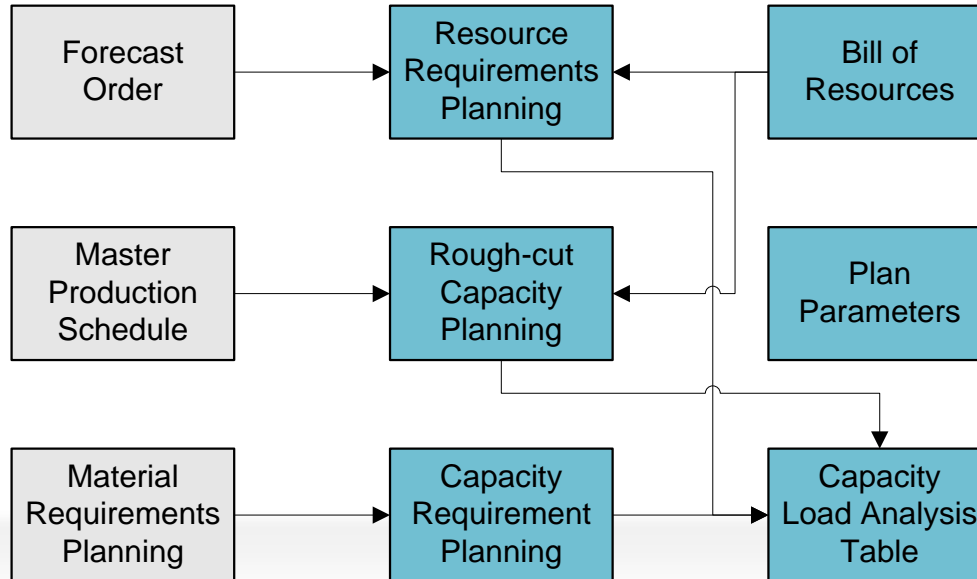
Forecast Order

Resource Requirements Planning

Bill of Resources

Master Production Schedule

Rough-cut Capacity Planning

Plan Parameters

Material Requirements Planning

Capacity Requirement Planning

Capacity Load Analysis Table